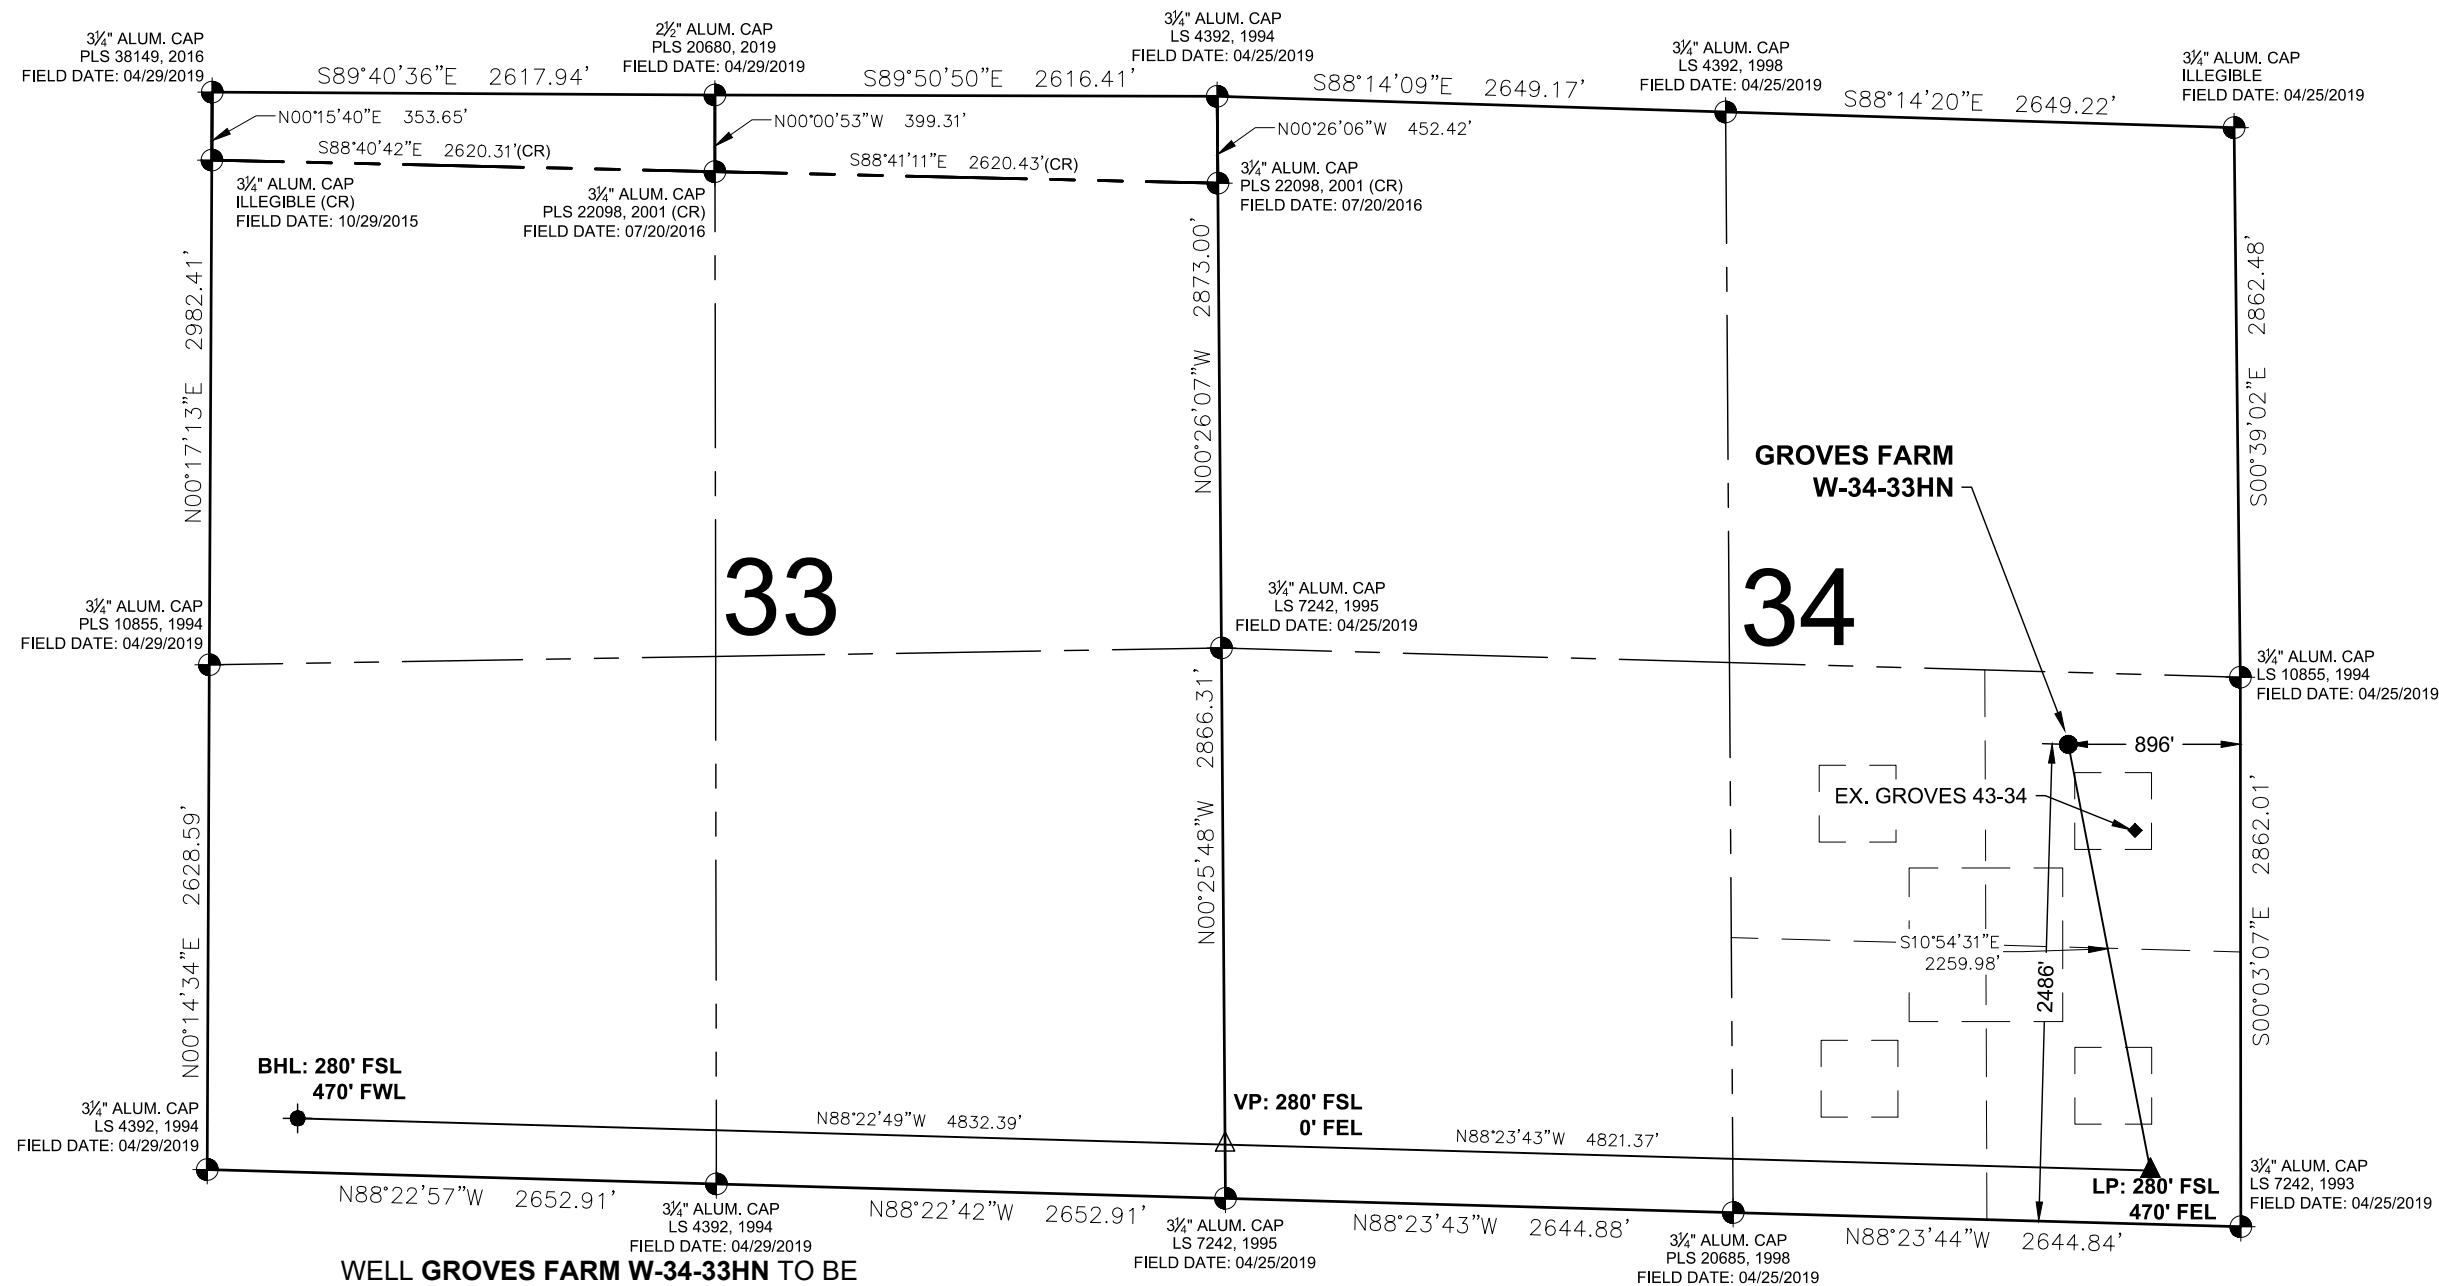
3¼" ALUM. CAP
PLS 38149, 2016
FIELD DATE: 04/29/2019

S89°40'36"E 2617.94'

2½" ALUM. CAP
PLS 20680, 2019
FIELD DATE: 04/29/2019

S89°50'50"E 2616.41'

3¼" ALUM. CAP
LS 4392, 1994
FIELD DATE: 04/25/2019

S88°14'09"E 2649.17'

3¼" ALUM. CAP
LS 4392, 1998
FIELD DATE: 04/25/2019

S88°14'20"E 2649.22'

3¼" ALUM. CAP
ILLEGIBLE
FIELD DATE: 04/25/2019

N00°15'40"E 353.65'

N00°00'53"W 399.31'

N00°26'06"W 452.42'

S88°40'42"E 2620.31'(CR)

S88°41'11"E 2620.43'(CR)

3¼" ALUM. CAP
ILLEGIBLE (CR)
FIELD DATE: 10/29/2015

3¼" ALUM. CAP
PLS 22098, 2001 (CR)
FIELD DATE: 07/20/2016

3¼" ALUM. CAP
PLS 22098, 2001 (CR)
FIELD DATE: 07/20/2016

N00°17'13"E 2982.41'

N00°26'07"W 2873.00'

S00°39'02"E 2862.48'

GROVES FARM
W-34-33HN

33

34

3¼" ALUM. CAP
PLS 10855, 1994
FIELD DATE: 04/29/2019

3¼" ALUM. CAP
LS 7242, 1995
FIELD DATE: 04/25/2019

3¼" ALUM. CAP
LS 10855, 1994
FIELD DATE: 04/25/2019

896'

EX. GROVES 43-34

N00°14'34"E 2628.59'

N00°25'48"W 2866.31'

S00°03'07"E 2862.01'

S10°54'31"E
2259.98'

2486'

BHL: 280' FSL
470' FWL

VP: 280' FSL
0' FEL

N88°22'49"W 4832.39'

N88°23'43"W 4821.37'

3¼" ALUM. CAP
LS 4392, 1994
FIELD DATE: 04/29/2019

LP: 280' FSL
470' FEL

3¼" ALUM. CAP
LS 7242, 1993
FIELD DATE: 04/25/2019

N88°22'57"W 2652.91'

N88°22'42"W 2652.91'

N88°23'43"W 2644.88'

N88°23'44"W 2644.84'

3¼" ALUM. CAP
LS 4392, 1994
FIELD DATE: 04/29/2019

3¼" ALUM. CAP
LS 7242, 1995
FIELD DATE: 04/25/2019

3¼" ALUM. CAP
PLS 20685, 1998
FIELD DATE: 04/25/2019

WELL GROVES FARM W-34-33HN TO BE